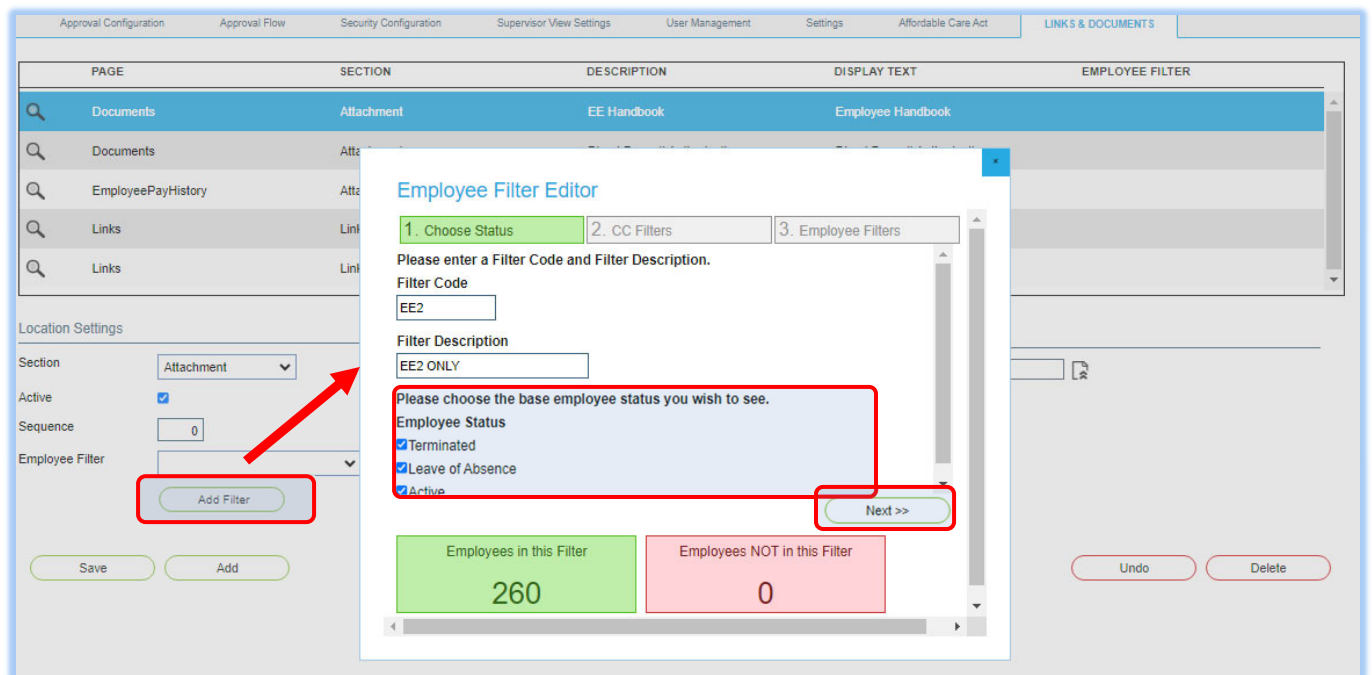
Approval Configuration | Approval Flow | Security Configuration | Supervisor View Settings | User Management | Settings | Affordable Care Act | LINKS & DOCUMENTS

| | PAGE | SECTION | DESCRIPTION | DISPLAY TEXT | EMPLOYEE FILTER |
|---|---|---|---|---|---|
| | Documents | Attachment | EE Handbook | Employee Handbook | |
| | Documents | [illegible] | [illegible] | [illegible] | |
| | EmployeePayHistory | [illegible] | | | |
| | Links | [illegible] | | | |
| | Links | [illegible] | | | |

Location Settings

Section
Attachment

Active

Sequence
0

Employee Filter

Add Filter

Save

Add

Undo

Delete

Employee Filter Editor

×

1. Choose Status

2. CC Filters

3. Employee Filters

Please enter a Filter Code and Filter Description.

Filter Code
EE2

Filter Description
EE2 ONLY

Please choose the base employee status you wish to see.

Employee Status

Terminated

Leave of Absence

Active

Next >>

Employees in this Filter
260

Employees NOT in this Filter
0